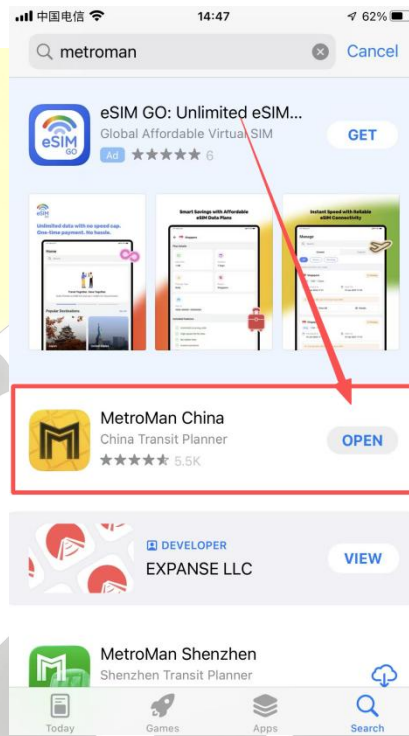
中国电信 14:47 62%

metroman Cancel

eSIM GO: Unlimited eSIM...
Global Affordable Virtual SIM
Ad 6
GET

eSIM GO

Unlimited data with no speed cap. One-time payment. No hassle.

Smart Savings with Affordable eSIM Data Plans

Instant Speed with Reliable eSIM Connectivity

MetroMan China
China Transit Planner
5.5K
OPEN

DEVELOPER
EXPANSE LLC
VIEW

MetroMan Shenzhen
Shenzhen Transit Planner

Today Games Apps Search